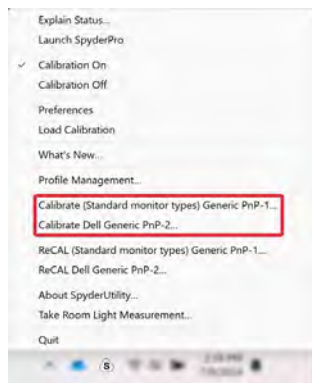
Explain Status...
Launch SpyderPro

✓ Calibration On
Calibration Off

Preferences
Load Calibration

What's New...

Profile Management...

Calibrate (Standard monitor types) Generic PnP-1...
Calibrate Dell Generic PnP-2...

ReCAL (Standard monitor types) Generic PnP-1...
ReCAL Dell Generic PnP-2...

About SpyderUtility...
Take Room Light Measurement...

Quit

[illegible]